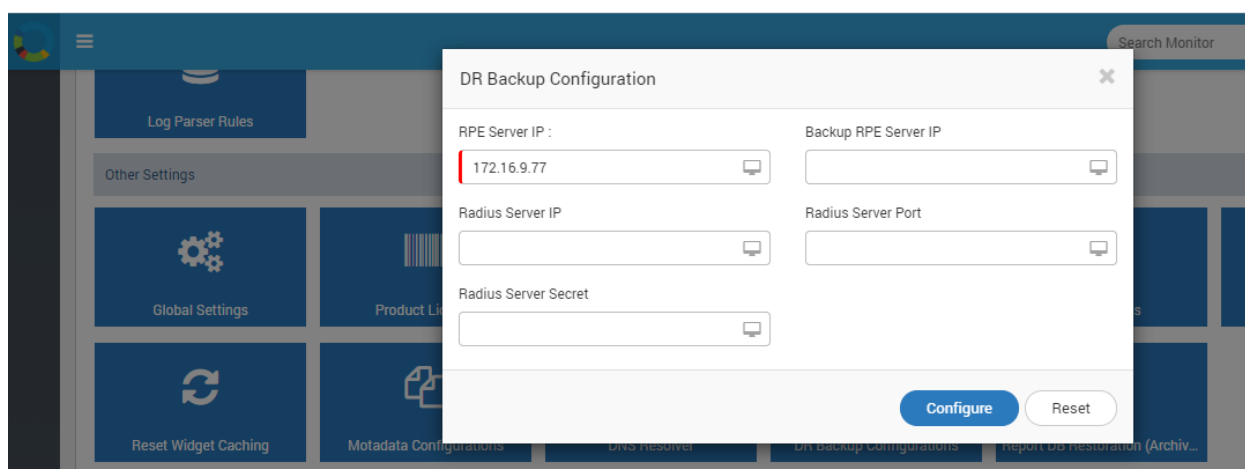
Search Monitor

Log Parser Rules

Other Settings

Global Settings

Product Li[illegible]

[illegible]s

Reset Widget Caching

Motadata Configurations

DNS Resolver

DR Backup Configurations

Report DB Restoration (Archiv...

DR Backup Configuration

×

RPE Server IP :

172.16.9.77

Backup RPE Server IP

Radius Server IP

Radius Server Port

Radius Server Secret

Configure

Reset